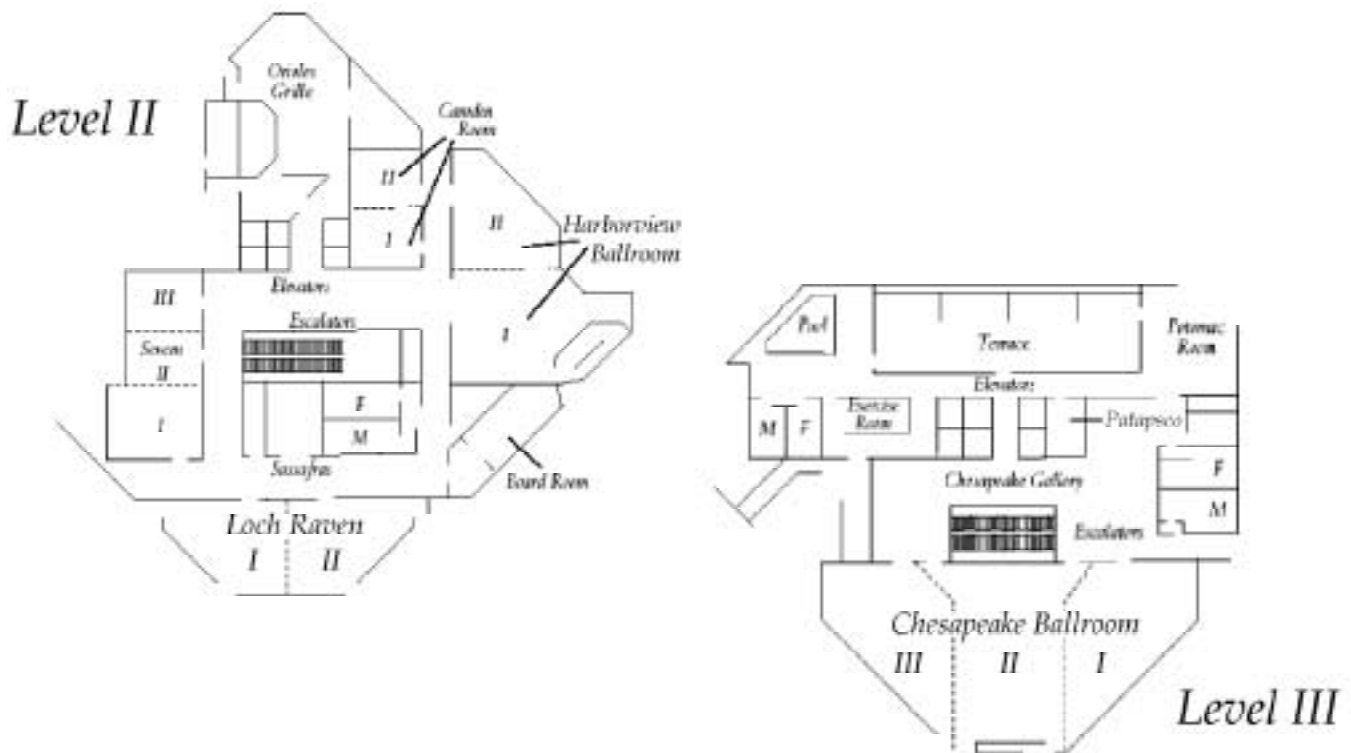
Level II

Orioles Grille

Camden Room

II

I

II

Harborview Ballroom

Elevators

III

Severn II

I

Escalators

I

F

M

Sassafras

Board Room

Loch Raven

I

II

Pool

Terrace

Potomac Room

Elevators

M

F

Exercise Room

Patapsco

Chesapeake Gallery

F

M

Escalators

Chesapeake Ballroom

III

II

I

Level III